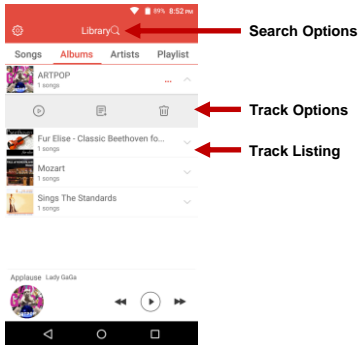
89% 8:52 PM

Library

Search Options

Songs Albums Artists Playlist

ARTPOP
1 songs

Track Options

Fur Elise - Classic Beethoven fo...
1 songs

Track Listing

Mozart
1 songs

Sings The Standards
1 songs

Applause Lady GaGa